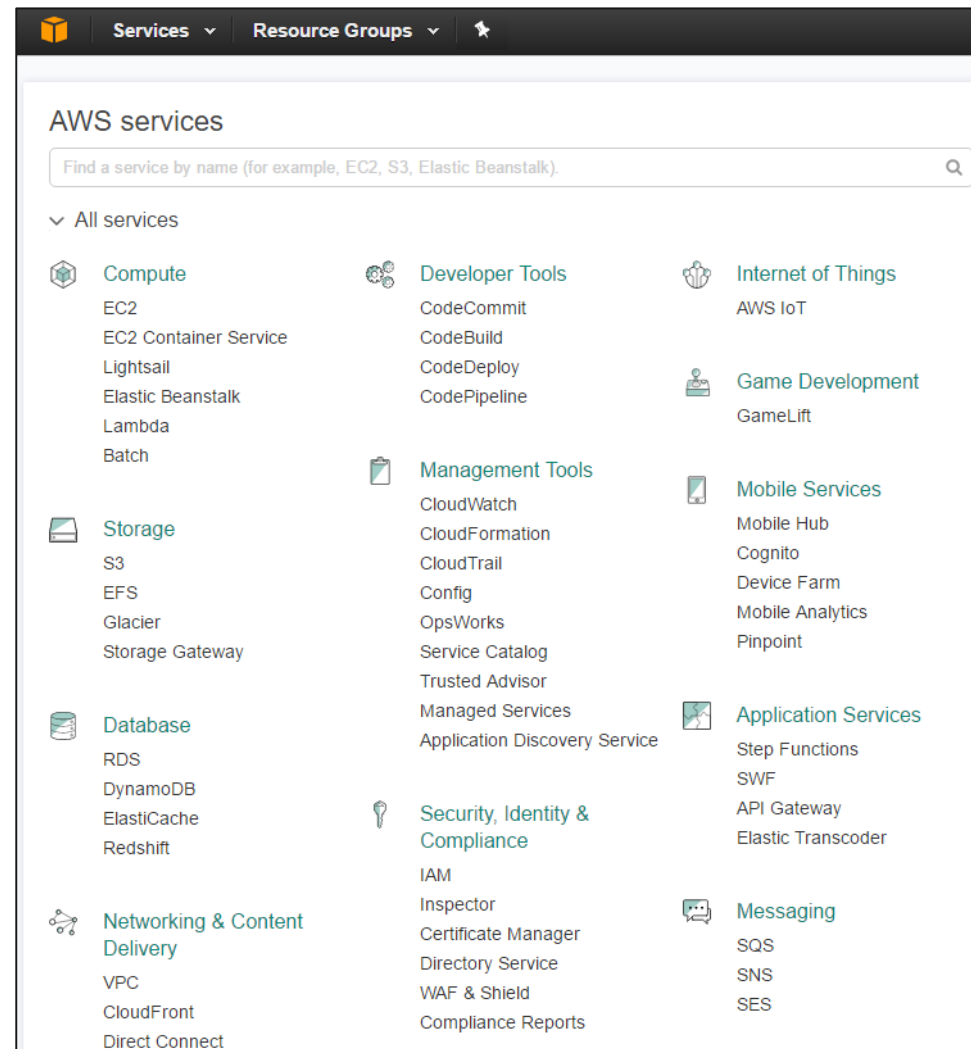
Services Resource Groups

AWS services

Find a service by name (for example, EC2, S3, Elastic Beanstalk).

All services

Compute
EC2
EC2 Container Service
Lightsail
Elastic Beanstalk
Lambda
Batch

Storage
S3
EFS
Glacier
Storage Gateway

Database
RDS
DynamoDB
ElastiCache
Redshift

Networking & Content Delivery
VPC
CloudFront
Direct Connect

Developer Tools
CodeCommit
CodeBuild
CodeDeploy
CodePipeline

Management Tools
CloudWatch
CloudFormation
CloudTrail
Config
OpsWorks
Service Catalog
Trusted Advisor
Managed Services
Application Discovery Service

Security, Identity & Compliance
IAM
Inspector
Certificate Manager
Directory Service
WAF & Shield
Compliance Reports

Internet of Things
AWS IoT

Game Development
GameLift

Mobile Services
Mobile Hub
Cognito
Device Farm
Mobile Analytics
Pinpoint

Application Services
Step Functions
SWF
API Gateway
Elastic Transcoder

Messaging
SQS
SNS
SES